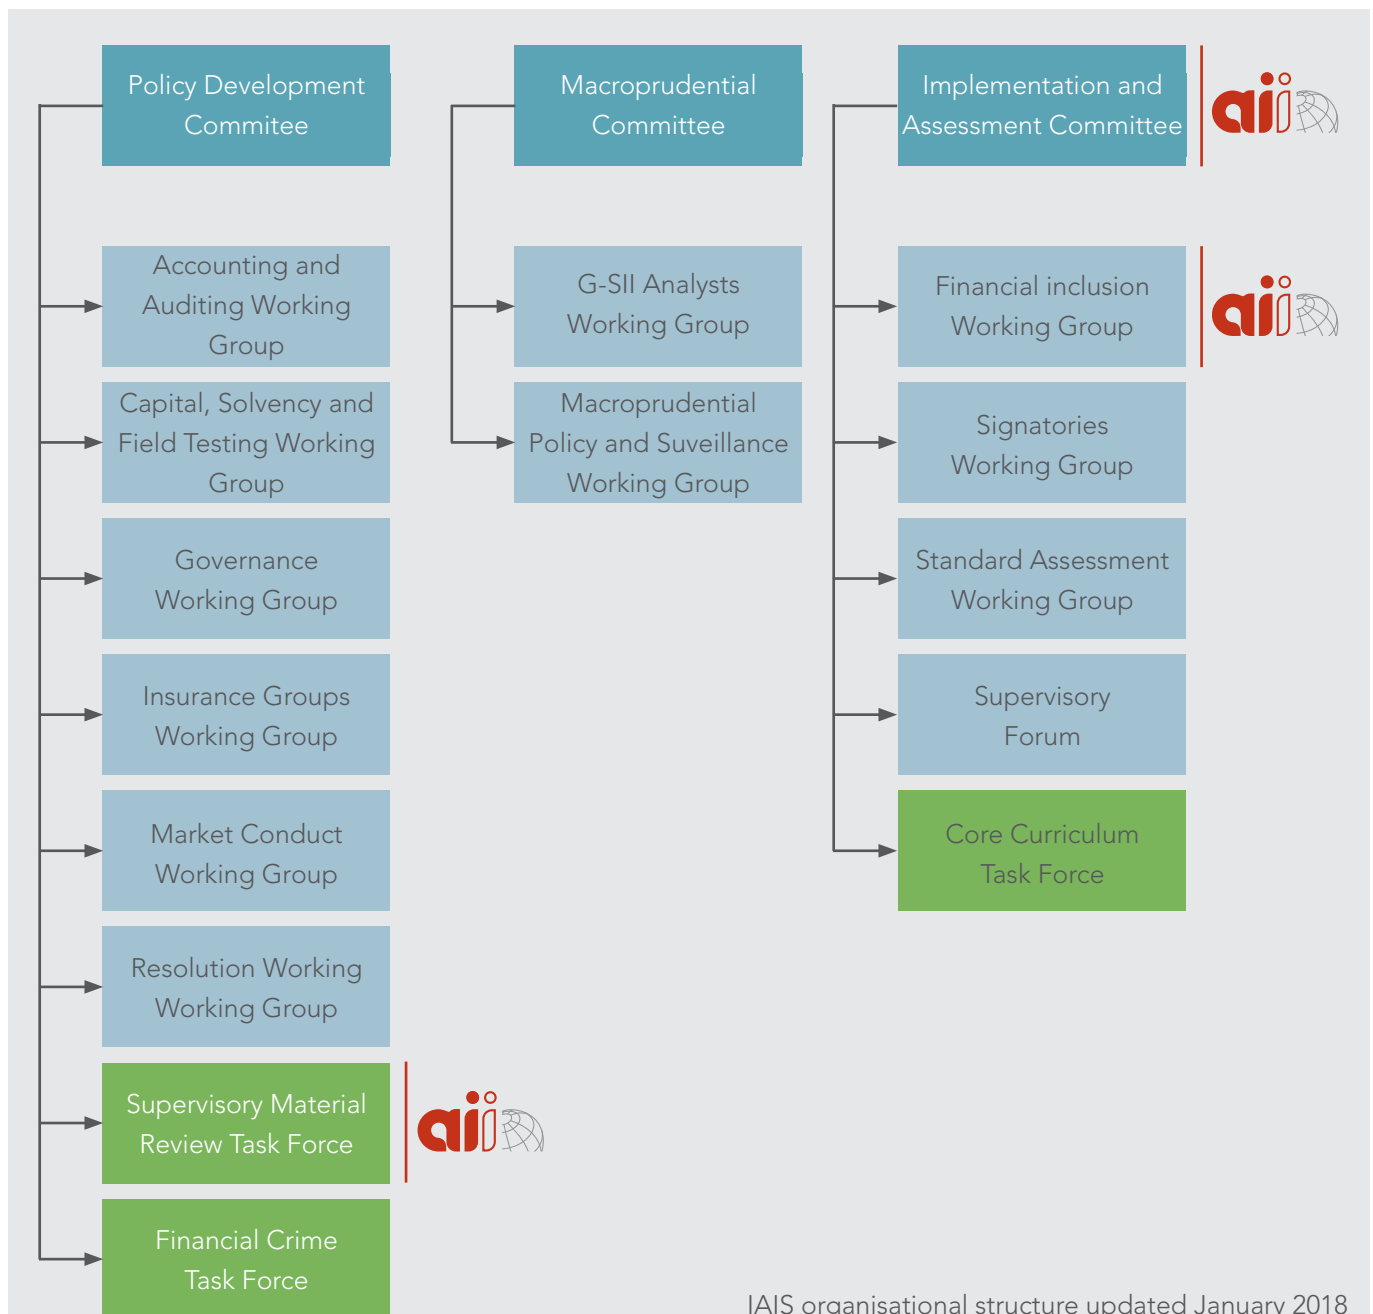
Policy Development Commitee

Accounting and Auditing Working Group

Capital, Solvency and Field Testing Working Group

Governance Working Group

Insurance Groups Working Group

Market Conduct Working Group

Resolution Working Working Group

Supervisory Material Review Task Force

aii

Financial Crime Task Force

Macroprudential Committee

G-SII Analysts Working Group

Macroprudential Policy and Suveillance Working Group

Implementation and Assessment Committee

aii

Financial inclusion Working Group

aii

Signatories Working Group

Standard Assessment Working Group

Supervisory Forum

Core Curriculum Task Force

IAIS organisational structure updated January 2018